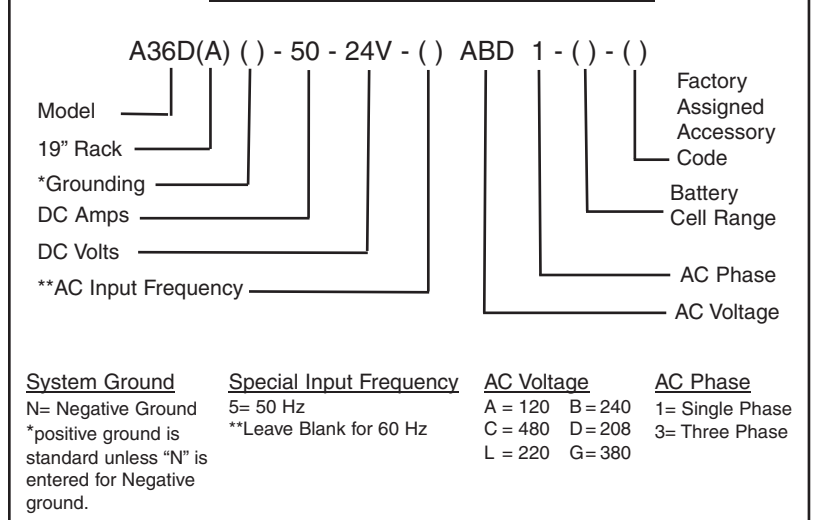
A36D(A) ( ) - 50 - 24V - ( ) ABD 1 - ( ) - ( )

Model

19" Rack

*Grounding

DC Amps

DC Volts

**AC Input Frequency

Factory Assigned Accessory Code

Battery Cell Range

AC Phase

AC Voltage

System Ground
N= Negative Ground
*positive ground is standard unless "N" is entered for Negative ground.

Special Input Frequency
5= 50 Hz
**Leave Blank for 60 Hz

AC Voltage
A = 120 B = 240
C = 480 D = 208
L = 220 G = 380

AC Phase
1= Single Phase
3= Three Phase